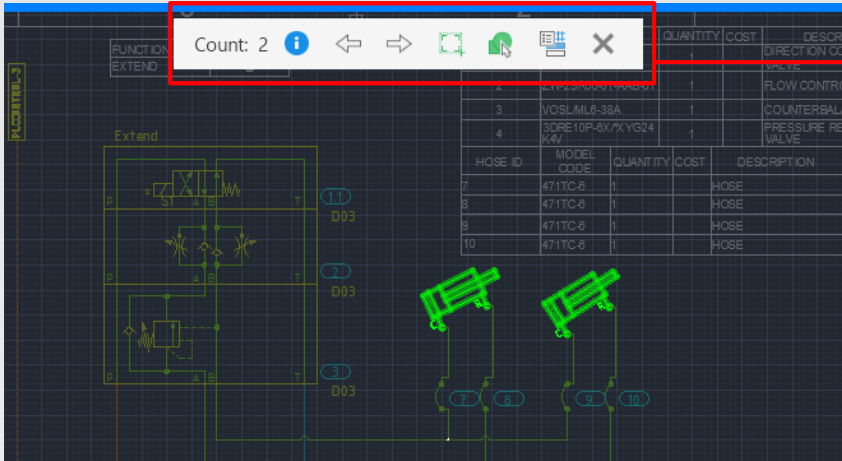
Count: 2

FUNCTION
EXTEND

| | | QUANTITY | COST | DESCR |
|---|---|---|---|---|
| | | | | DIRECTION CO VALVE |
| 2 | 2W-2SK08-01-AAB-01 | 1 | | FLOW CONTRO |
| 3 | VOSL/ML6-38A | 1 | | COUNTERBALA |
| 4 | 3DRE10P-6X/*XYG24 K4V | 1 | | PRESSURE RE VALVE |

| HOSE ID | MODEL CODE | QUANTITY | COST | DESCRIPTION |
|---|---|---|---|---|
| 7 | 471TC-6 | 1 | | HOSE |
| 8 | 471TC-6 | 1 | | HOSE |
| 9 | 471TC-6 | 1 | | HOSE |
| 10 | 471TC-6 | 1 | | HOSE |

PLCONTROL-3

Extend

P S1 A B T
P A B T
P A B T

1 D03
2 D03
3 D03

7 8 9 10